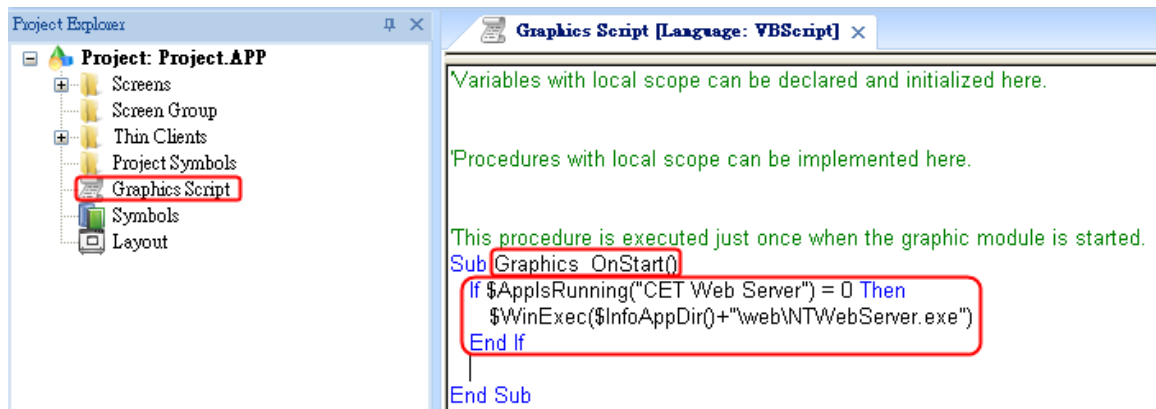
Project Explorer

Project: Project.APP
Screens
Screen Group
Thin Clients
Project Symbols
Graphics Script
Symbols
Layout

Graphics Script [Language: VBScript] ×

'Variables with local scope can be declared and initialized here.

'Procedures with local scope can be implemented here.

'This procedure is executed just once when the graphic module is started.
Sub Graphics_OnStart()
If $AppIsRunning("CET Web Server") = 0 Then
$WinExec($InfoAppDir()+"\web\NTWebServer.exe")
End If

End Sub